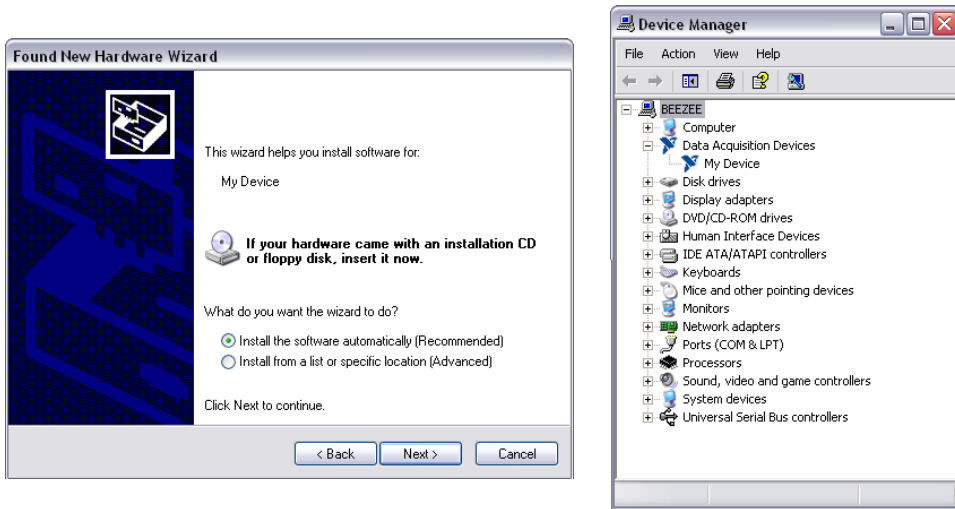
Found New Hardware Wizard

This wizard helps you install software for:

My Device

If your hardware came with an installation CD or floppy disk, insert it now.

What do you want the wizard to do?

Install the software automatically (Recommended)

Install from a list or specific location (Advanced)

Click Next to continue.

< Back   Next >   Cancel

Device Manager

File   Action   View   Help

BEEZEE
Computer
Data Acquisition Devices
My Device
Disk drives
Display adapters
DVD/CD-ROM drives
Human Interface Devices
IDE ATA/ATAPI controllers
Keyboards
Mice and other pointing devices
Monitors
Network adapters
Ports (COM & LPT)
Processors
Sound, video and game controllers
System devices
Universal Serial Bus controllers